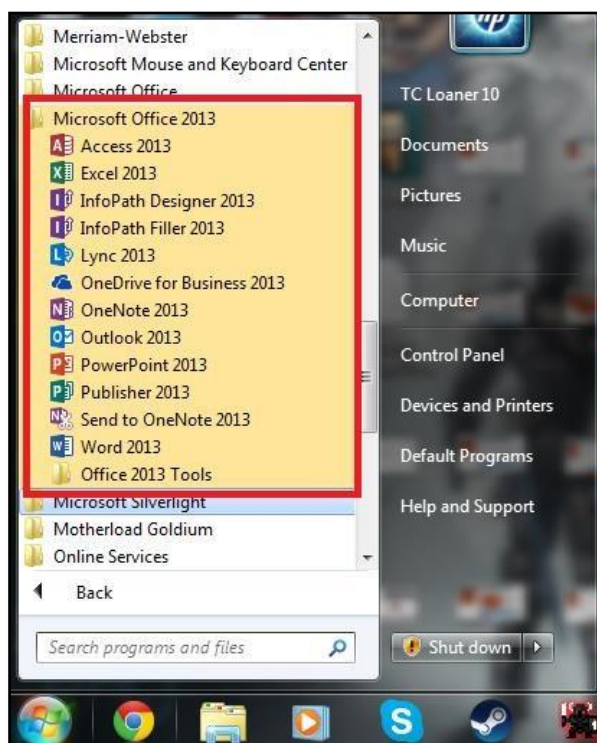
Merriam-Webster
Microsoft Mouse and Keyboard Center
Microsoft Office
Microsoft Office 2013
Access 2013
Excel 2013
InfoPath Designer 2013
InfoPath Filler 2013
Lync 2013
OneDrive for Business 2013
OneNote 2013
Outlook 2013
PowerPoint 2013
Publisher 2013
Send to OneNote 2013
Word 2013
Office 2013 Tools
Microsoft Silverlight
Motherload Goldium
Online Services
Back
Search programs and files

TC Loaner 10
Documents
Pictures
Music
Computer
Control Panel
Devices and Printers
Default Programs
Help and Support
Shut down